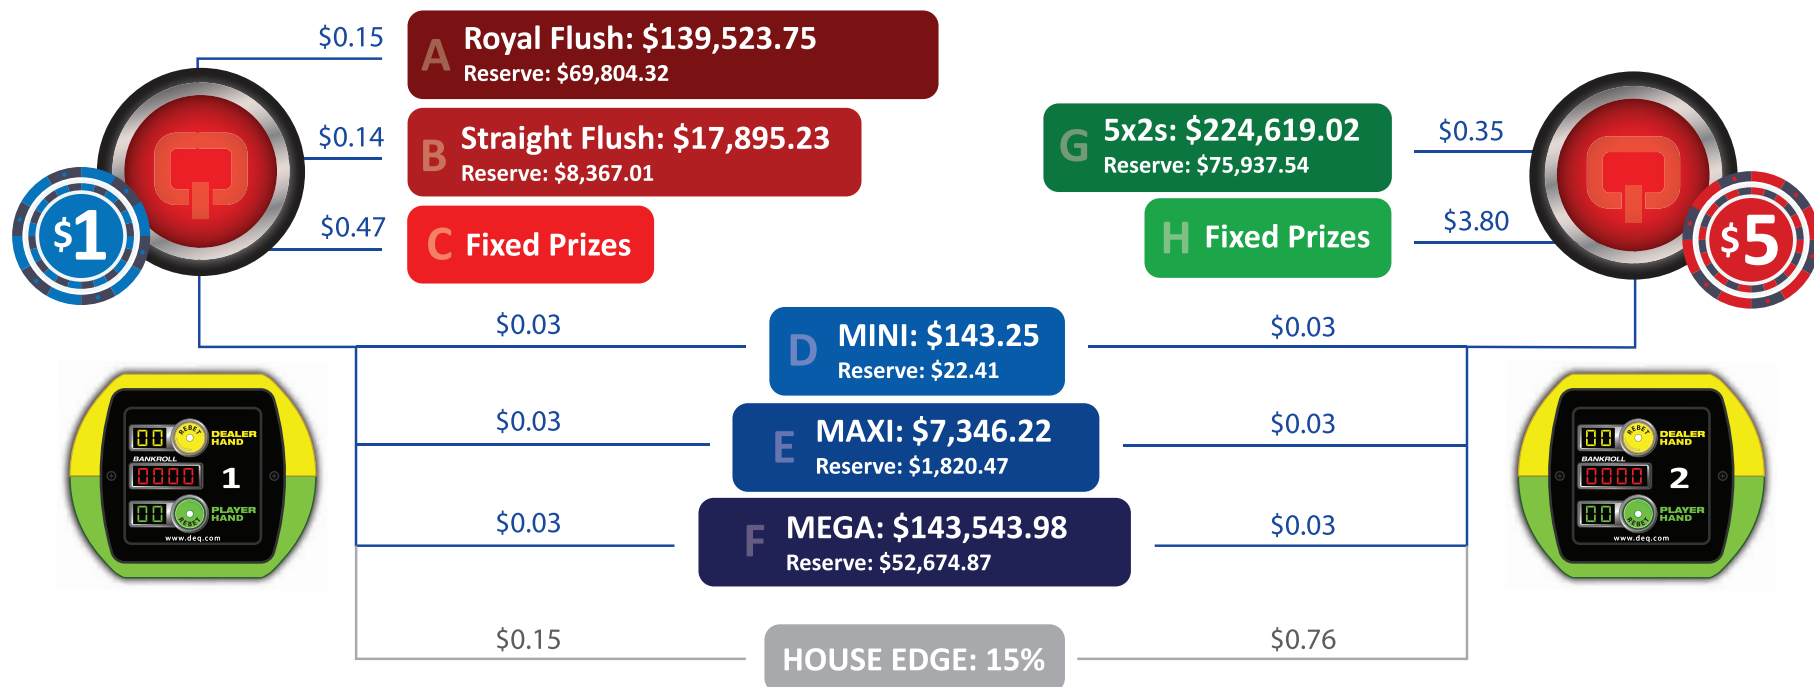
$0.15

A Royal Flush: $139,523.75
Reserve: $69,804.32

$0.14

B Straight Flush: $17,895.23
Reserve: $8,367.01

$0.47

C Fixed Prizes

$1

G 5x2s: $224,619.02
Reserve: $75,937.54

$0.35

H Fixed Prizes

$3.80

$5

$0.03

D MINI: $143.25
Reserve: $22.41

$0.03

$0.03

E MAXI: $7,346.22
Reserve: $1,820.47

$0.03

$0.03

F MEGA: $143,543.98
Reserve: $52,674.87

$0.03

$0.15

HOUSE EDGE: 15%

$0.76

00 REBET DEALER HAND
BANKROLL
0000 1
00 REBET PLAYER HAND
www.deq.com

00 REBET DEALER HAND
BANKROLL
0000 2
00 REBET PLAYER HAND
www.deq.com